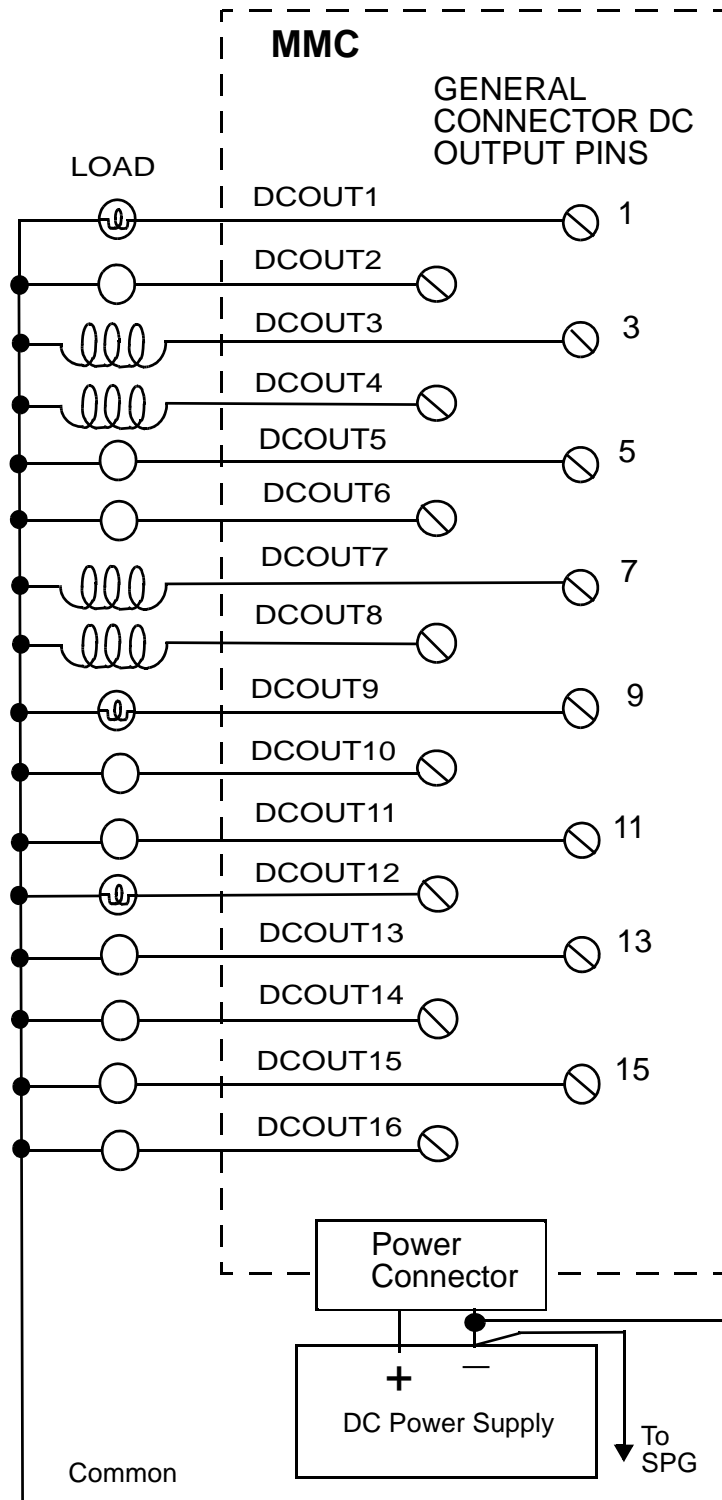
MMC

GENERAL CONNECTOR DC OUTPUT PINS

LOAD

DCOUT1 1
DCOUT2
DCOUT3 3
DCOUT4
DCOUT5 5
DCOUT6
DCOUT7 7
DCOUT8
DCOUT9 9
DCOUT10
DCOUT11 11
DCOUT12
DCOUT13 13
DCOUT14
DCOUT15 15
DCOUT16

Power Connector

+ —

DC Power Supply

To SPG

Common